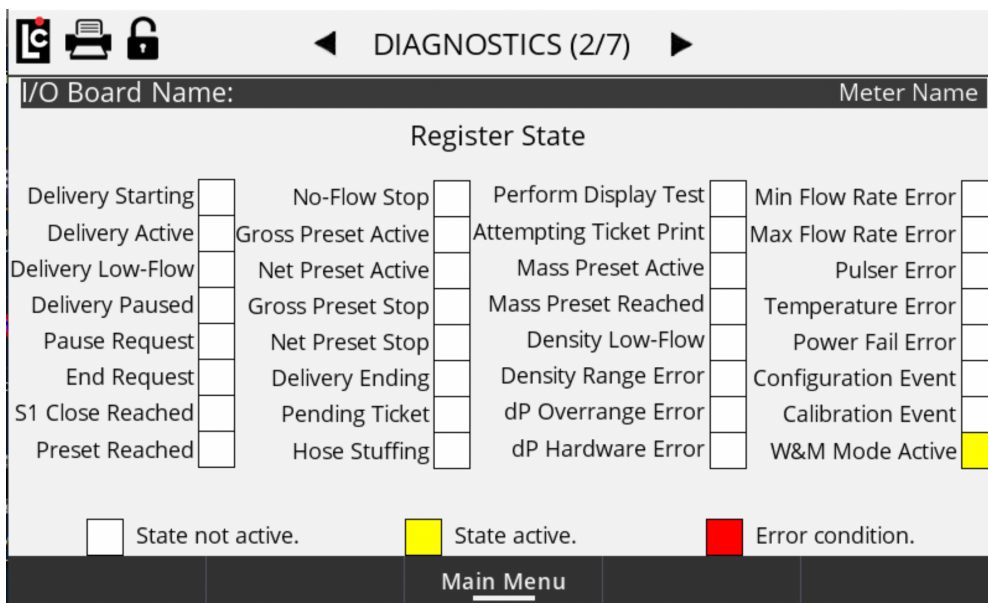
DIAGNOSTICS (2/7)

I/O Board Name: Meter Name

Register State

Delivery Starting
Delivery Active
Delivery Low-Flow
Delivery Paused
Pause Request
End Request
S1 Close Reached
Preset Reached

No-Flow Stop
Gross Preset Active
Net Preset Active
Gross Preset Stop
Net Preset Stop
Delivery Ending
Pending Ticket
Hose Stuffing

Perform Display Test
Attempting Ticket Print
Mass Preset Active
Mass Preset Reached
Density Low-Flow
Density Range Error
dP Overrange Error
dP Hardware Error

Min Flow Rate Error
Max Flow Rate Error
Pulser Error
Temperature Error
Power Fail Error
Configuration Event
Calibration Event
W&M Mode Active

State not active. State active. Error condition.

Main Menu